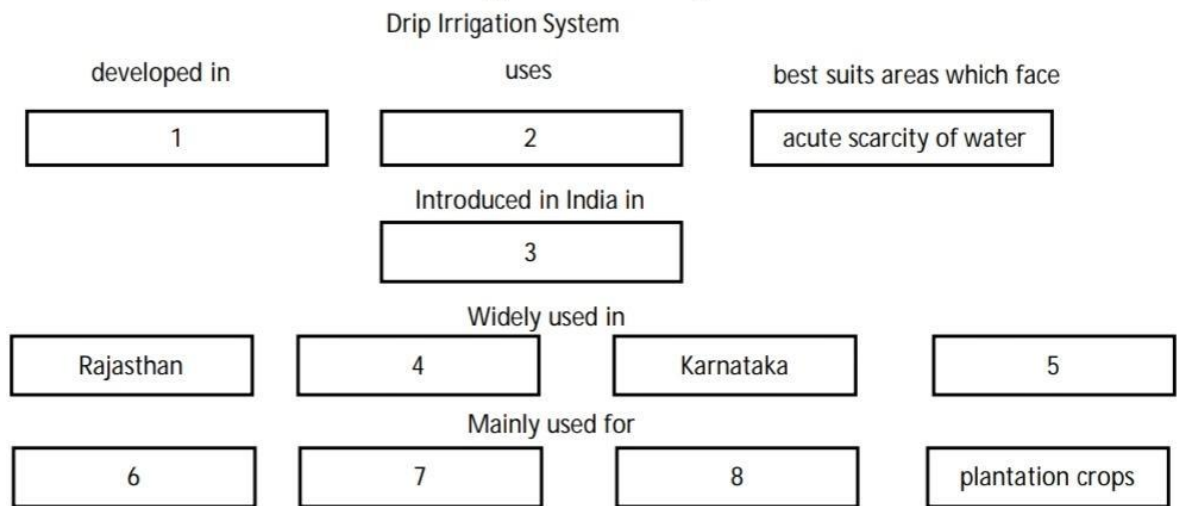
Drip Irrigation System

developed in

1

uses

2

best suits areas which face

acute scarcity of water

Introduced in India in

3

Widely used in

Rajasthan

4

Karnataka

5

Mainly used for

6

7

8

plantation crops